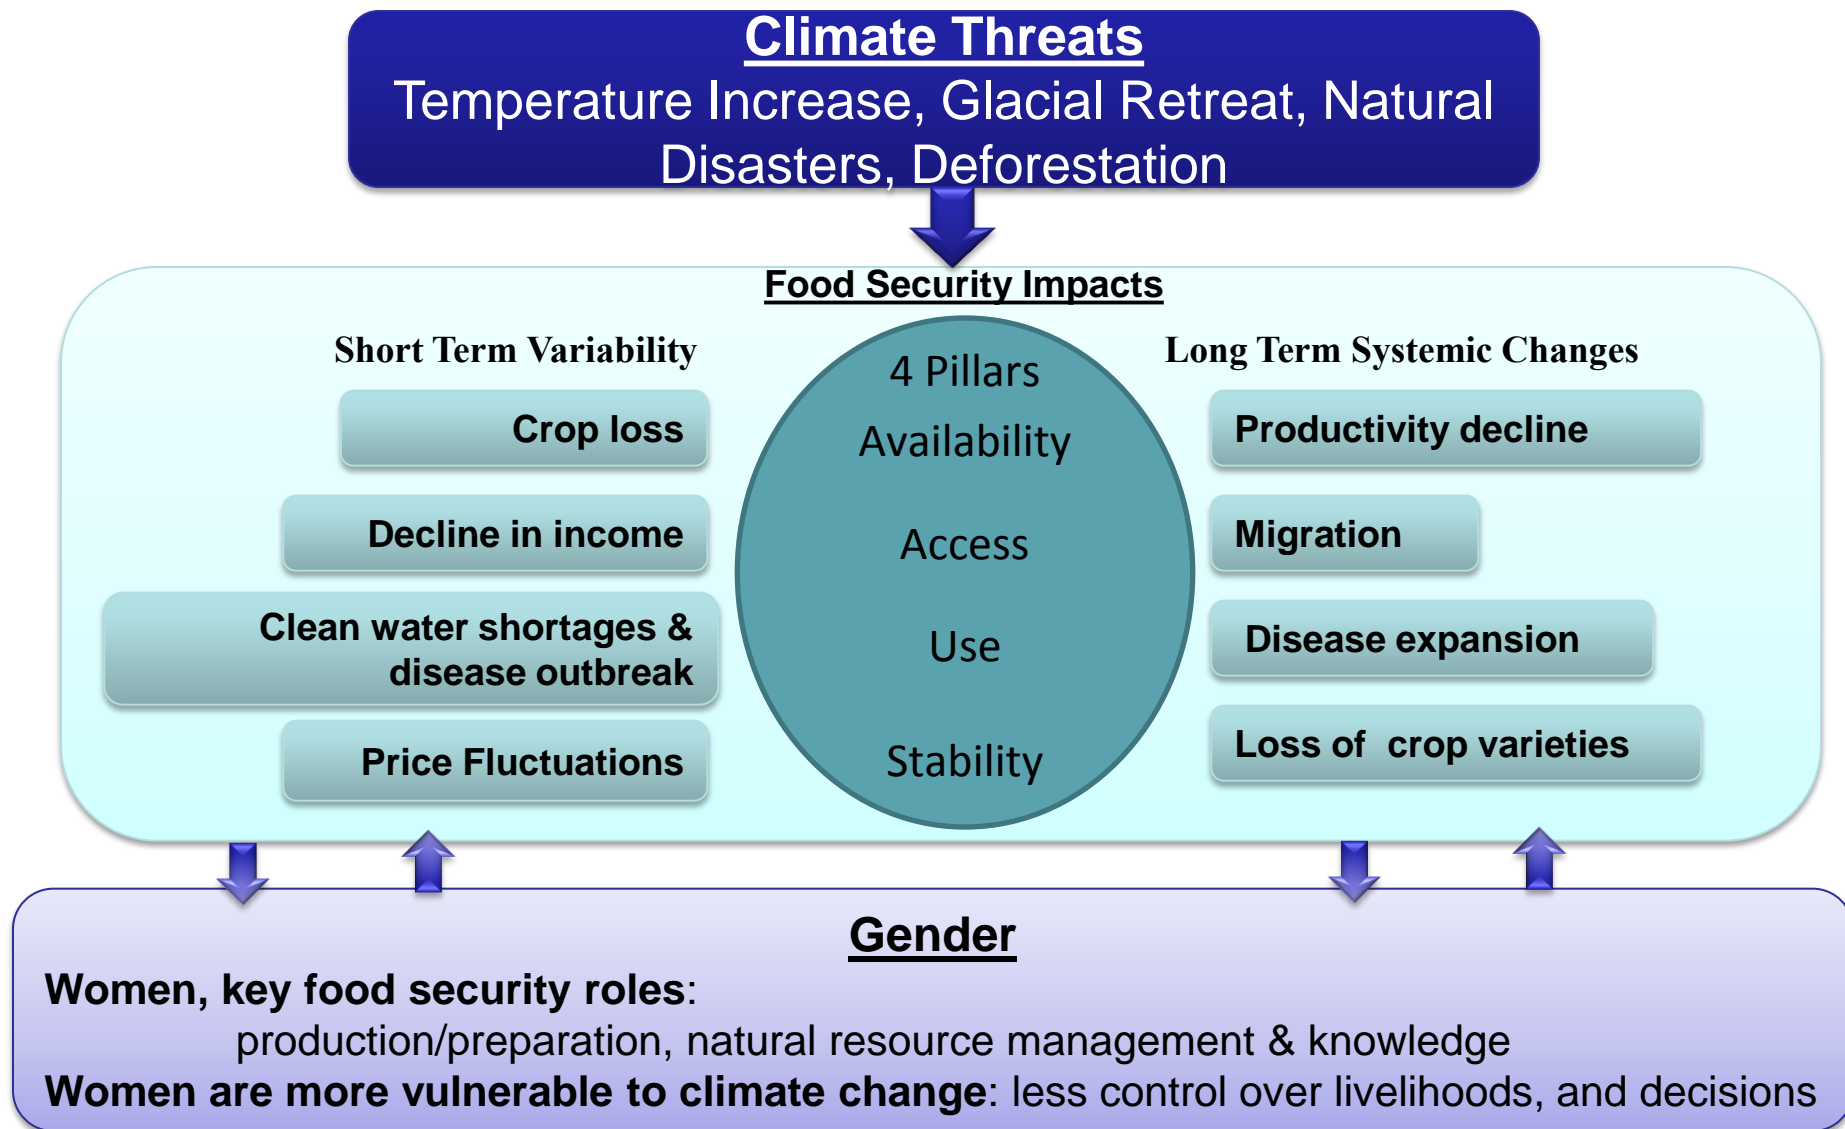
Climate Threats
Temperature Increase, Glacial Retreat, Natural Disasters, Deforestation

Food Security Impacts

Short Term Variability

Crop loss

Decline in income

Clean water shortages & disease outbreak

Price Fluctuations

4 Pillars
Availability
Access
Use
Stability

Long Term Systemic Changes

Productivity decline

Migration

Disease expansion

Loss of crop varieties

Gender
Women, key food security roles:
production/preparation, natural resource management & knowledge
Women are more vulnerable to climate change: less control over livelihoods, and decisions